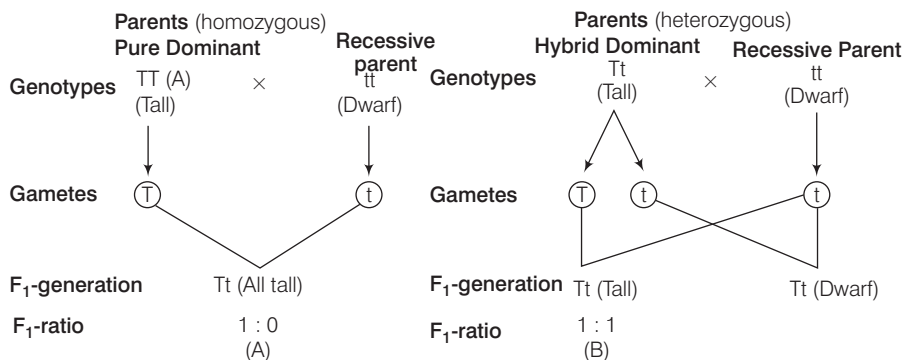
Parents (homozygous)
Pure Dominant

Recessive parent

Genotypes TT (A) (Tall) × tt (Dwarf)

Gametes T t

$F_1$-generation Tt (All tall)

$F_1$-ratio 1 : 0
(A)

Parents (heterozygous)
Hybrid Dominant

Recessive Parent

Genotypes Tt (Tall) × tt (Dwarf)

Gametes T t t

$F_1$-generation Tt (Tall) Tt (Dwarf)

$F_1$-ratio 1 : 1
(B)